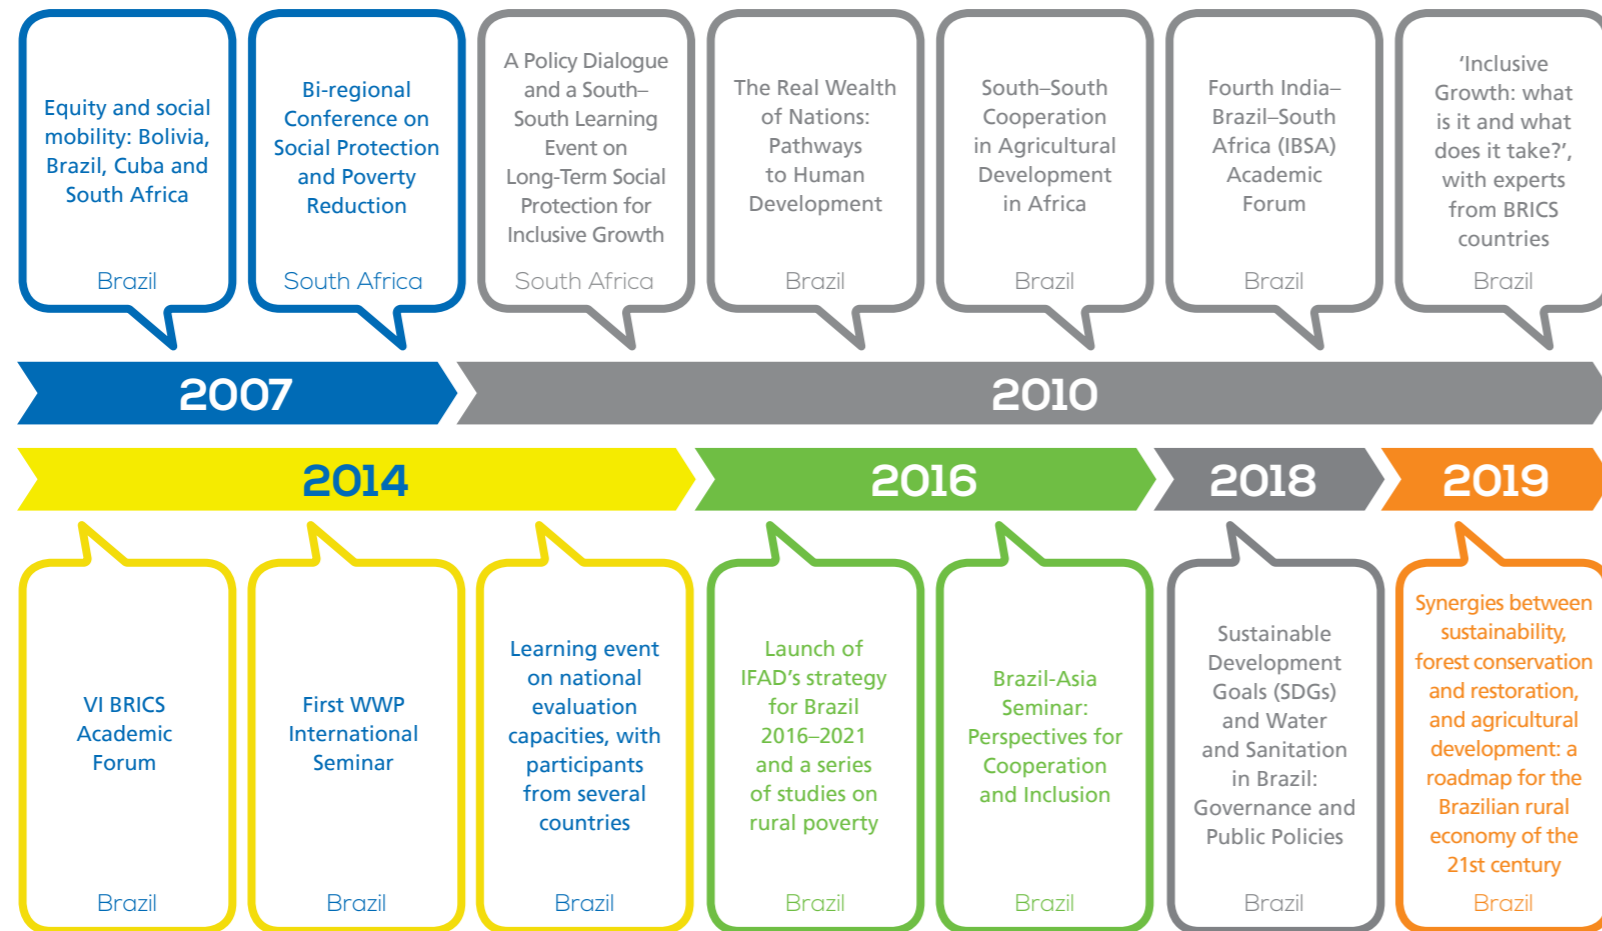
Equity and social mobility: Bolivia, Brazil, Cuba and South Africa

Brazil

Bi-regional Conference on Social Protection and Poverty Reduction

South Africa

A Policy Dialogue and a South–South Learning Event on Long-Term Social Protection for Inclusive Growth

South Africa

The Real Wealth of Nations: Pathways to Human Development

Brazil

South–South Cooperation in Agricultural Development in Africa

Brazil

Fourth India–Brazil–South Africa (IBSA) Academic Forum

Brazil

'Inclusive Growth: what is it and what does it take?', with experts from BRICS countries

Brazil

2007

2010

2014

2016

2018

2019

VI BRICS Academic Forum

Brazil

First WWP International Seminar

Brazil

Learning event on national evaluation capacities, with participants from several countries

Brazil

Launch of IFAD's strategy for Brazil 2016–2021 and a series of studies on rural poverty

Brazil

Brazil-Asia Seminar: Perspectives for Cooperation and Inclusion

Brazil

Sustainable Development Goals (SDGs) and Water and Sanitation in Brazil: Governance and Public Policies

Brazil

Synergies between sustainability, forest conservation and restoration, and agricultural development: a roadmap for the Brazilian rural economy of the 21st century

Brazil